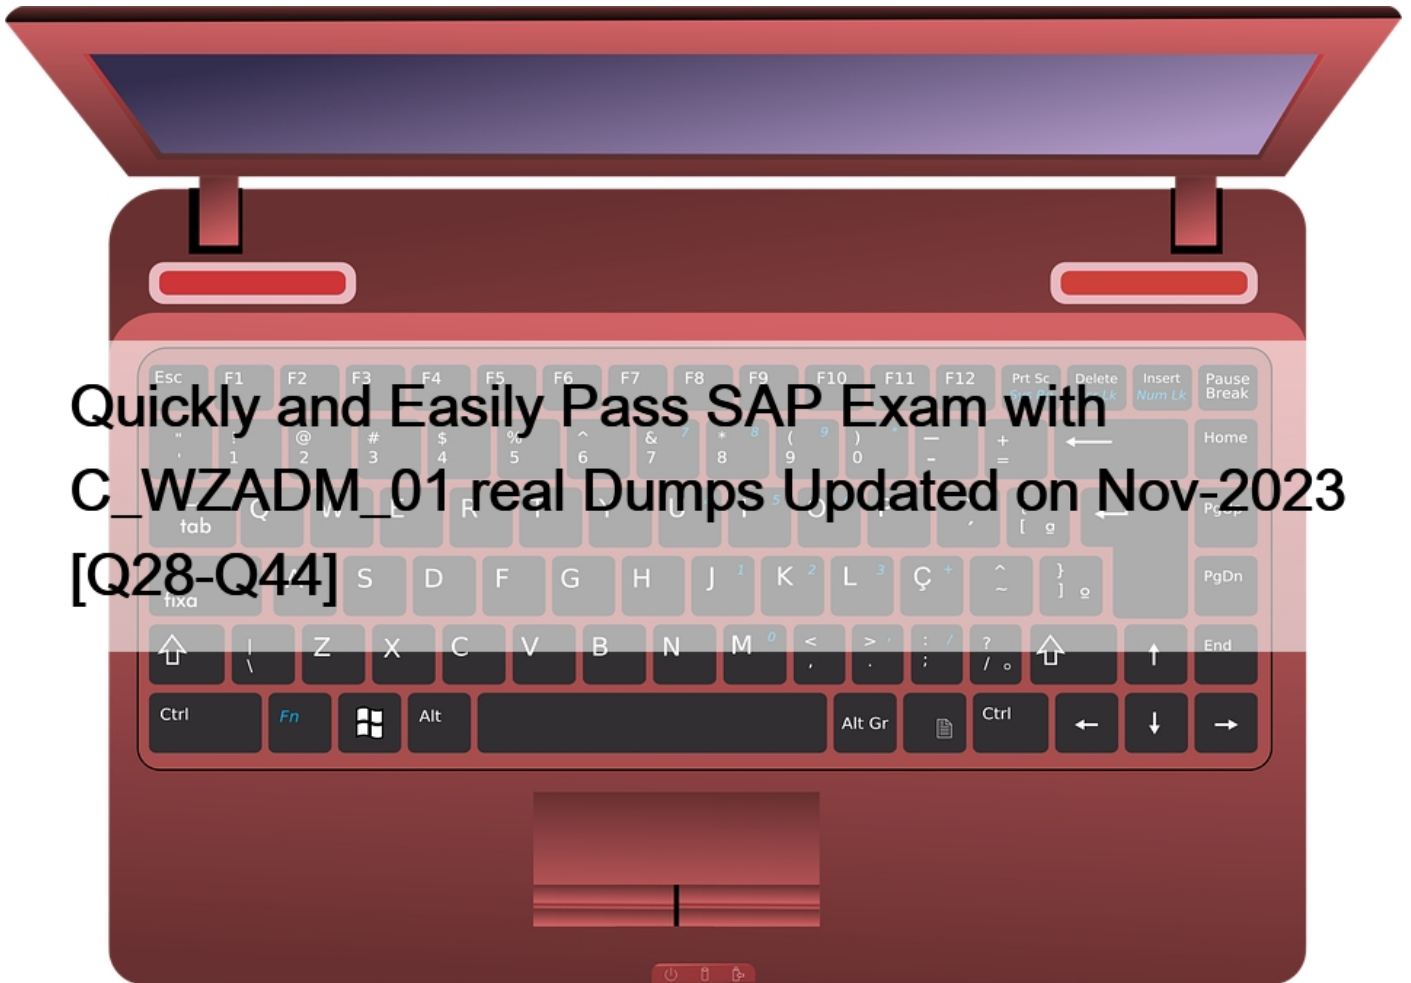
Quickly and Easily Pass SAP Exam with C_WZADM_01 real Dumps Updated on Nov-2023 [Q28-Q44]

Esc F1 F2 F3 F4 F5 F6 F7 F8 F9 F10 F11 F12 Prt Sc Delete Insert Num Lk Pause Break

Home

tab

PgDn

fixa S D F G H J K L Ç

Z X C V B N M

End

Ctrl Fn Alt Alt Gr Ctrl